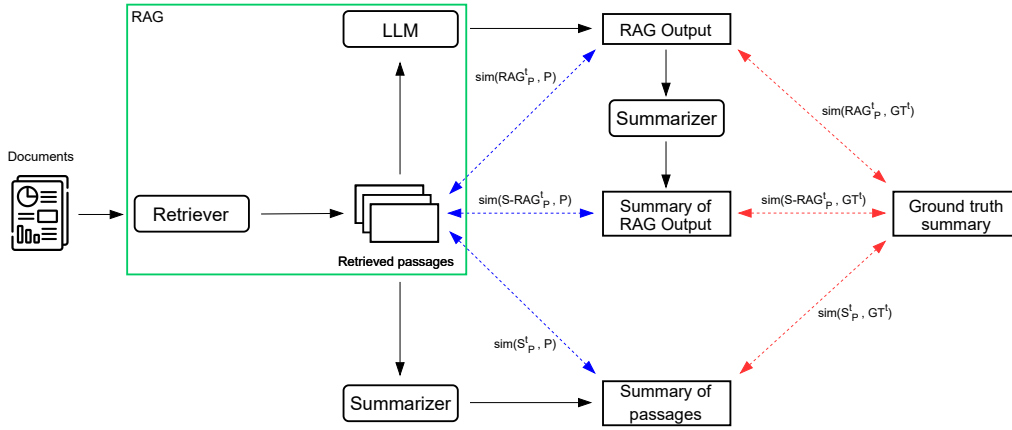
RAG

LLM

RAG Output

$sim(RAG^{t}_{P}, P)$

Summarizer

$sim(RAG^{t}_{P}, GT^{t})$

Documents

Retriever

Retrieved passages

$sim(S\text{-}RAG^{t}_{P}, P)$

Summary of RAG Output

$sim(S\text{-}RAG^{t}_{P}, GT^{t})$

Ground truth summary

$sim(S^{t}_{P}, GT^{t})$

$sim(S^{t}_{P}, P)$

Summarizer

Summary of passages